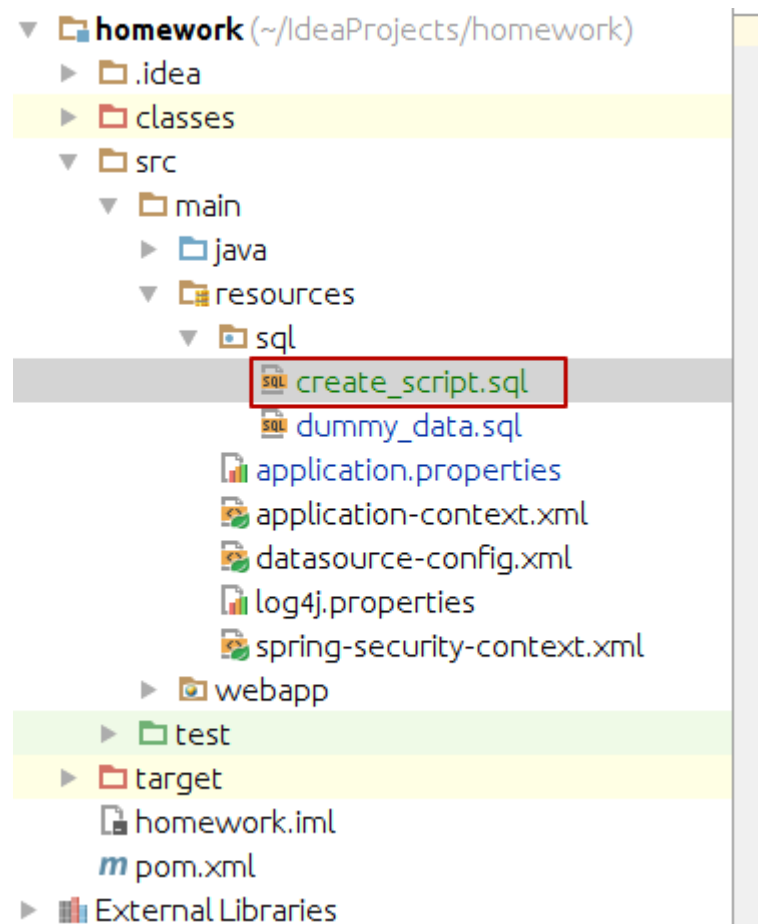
homework (~/IdeaProjects/homework)
.idea
classes
src
main
java
resources
sql
SQL create_script.sql
SQL dummy_data.sql
application.properties
application-context.xml
datasource-config.xml
log4j.properties
spring-security-context.xml
webapp
test
target
homework.iml
m pom.xml
External Libraries